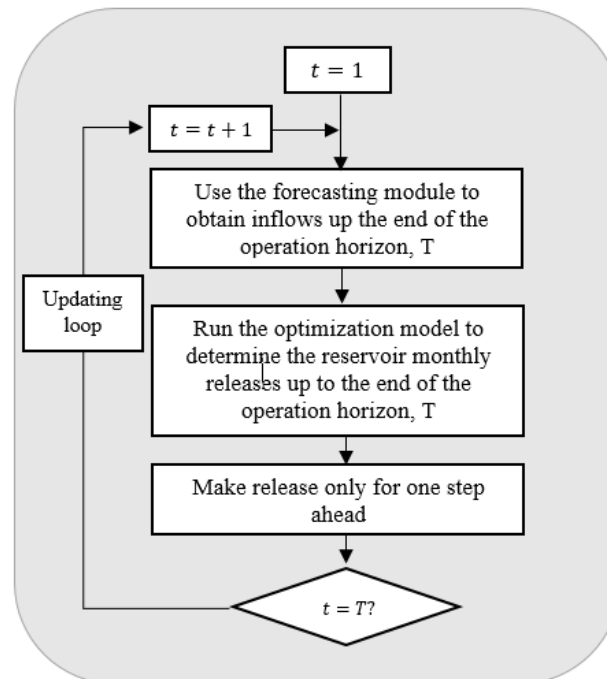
$t = 1$

$t = t + 1$

Use the forecasting module to obtain inflows up the end of the operation horizon, T

Updating loop

Run the optimization model to determine the reservoir monthly releases up to the end of the operation horizon, T

Make release only for one step ahead

$t = T$?